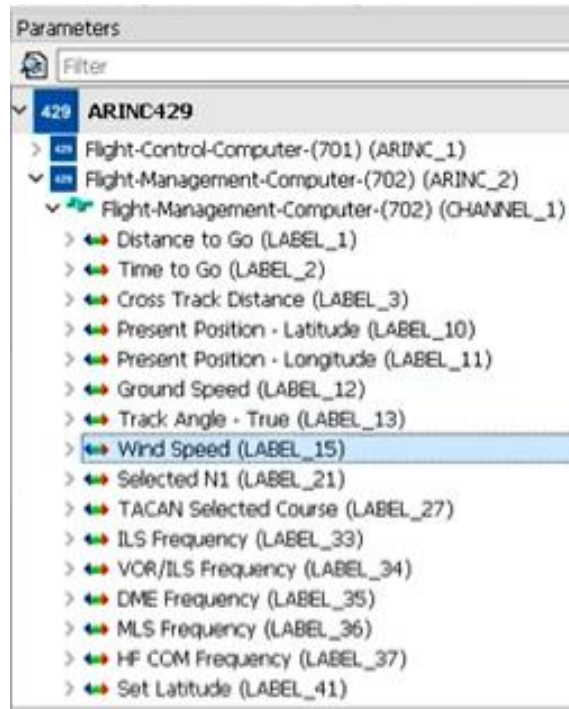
Parameters

Filter

429 ARINC429

429 Flight-Control-Computer-(701) (ARINC_1)

429 Flight-Management-Computer-(702) (ARINC_2)

Flight-Management-Computer-(702) (CHANNEL_1)

Distance to Go (LABEL_1)

Time to Go (LABEL_2)

Cross Track Distance (LABEL_3)

Present Position - Latitude (LABEL_10)

Present Position - Longitude (LABEL_11)

Ground Speed (LABEL_12)

Track Angle - True (LABEL_13)

Wind Speed (LABEL_15)

Selected N1 (LABEL_21)

TACAN Selected Course (LABEL_27)

ILS Frequency (LABEL_33)

VOR/ILS Frequency (LABEL_34)

DME Frequency (LABEL_35)

MLS Frequency (LABEL_36)

HF COM Frequency (LABEL_37)

Set Latitude (LABEL_41)